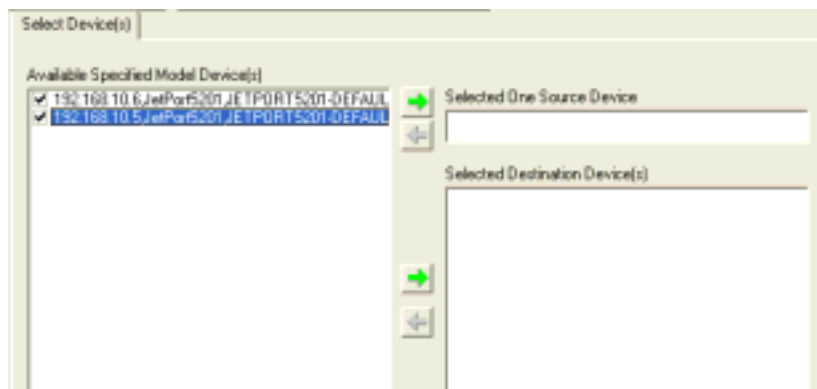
Select Device(s)

Available Specified Model Device(s)

192.168.10.6,JetPort5201,JETPORT5201-DEFAUL

192.168.10.5,JetPort5201,JETPORT5201-DEFAUL

Selected One Source Device

Selected Destination Device(s)